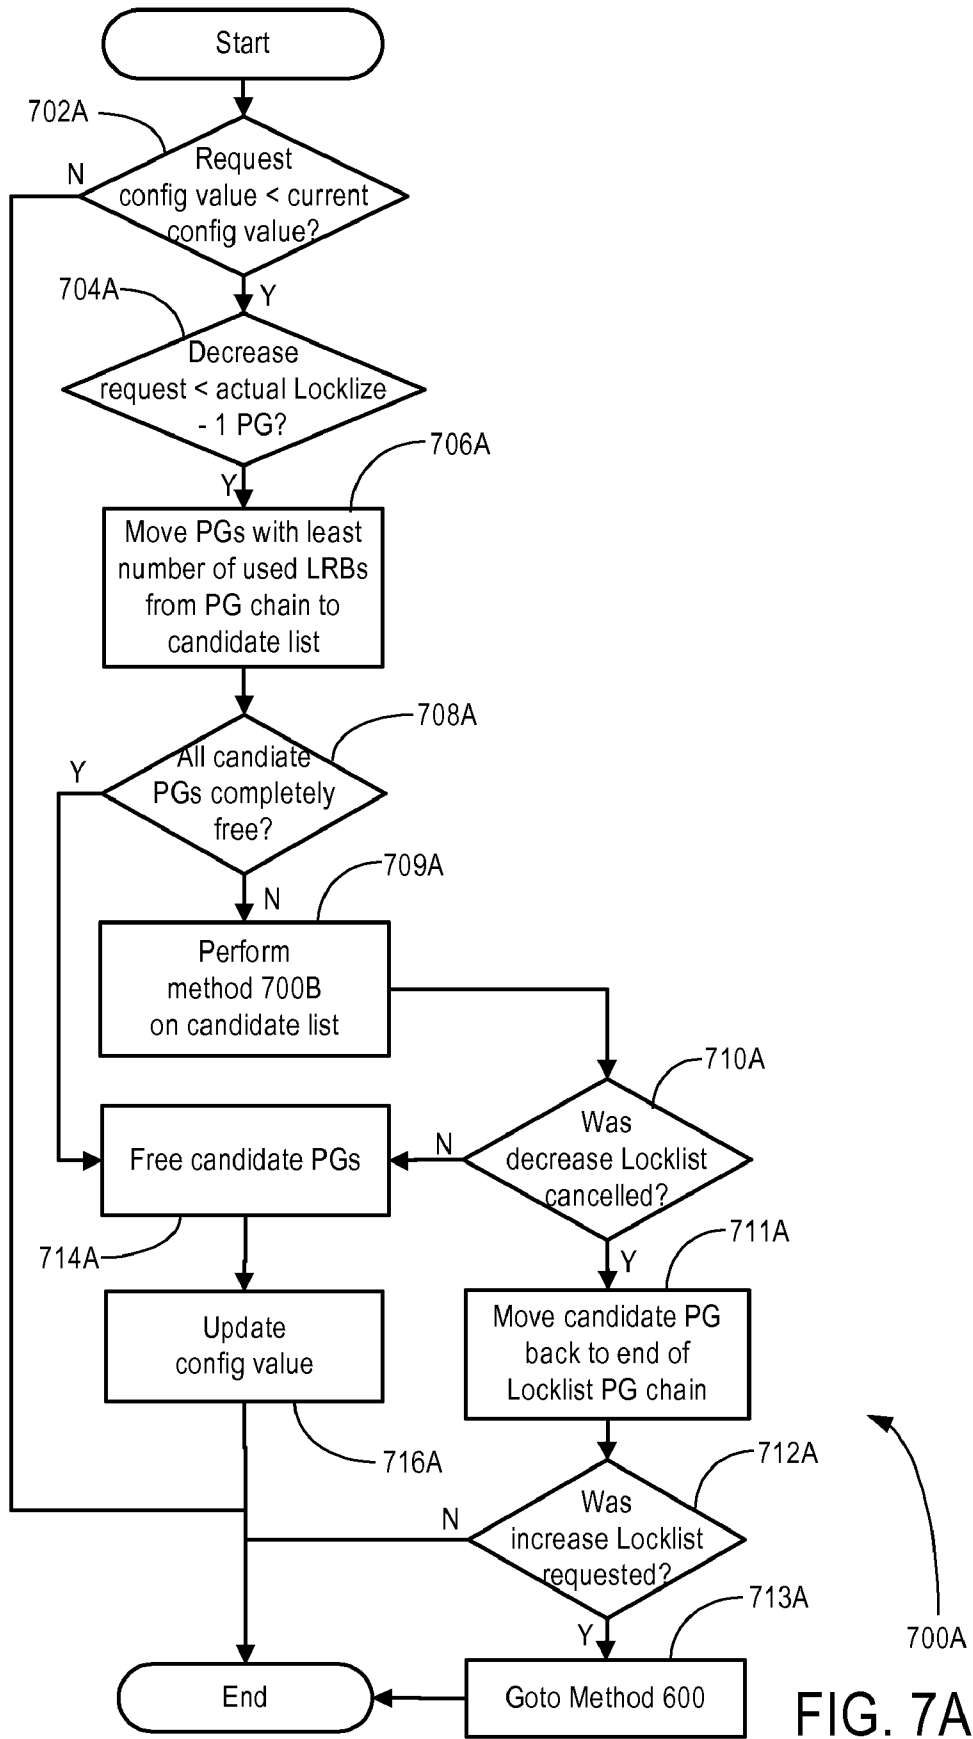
Start

702A

N

Request config value < current config value?

704A

Y

Decrease request < actual Locklize - 1 PG?

706A

Y

Move PGs with least number of used LRBs from PG chain to candidate list

708A

Y

All candiate PGs completely free?

709A

N

Perform method 700B on candidate list

710A

Free candidate PGs

N

Was decrease Locklist cancelled?

714A

711A

Y

Update config value

Move candidate PG back to end of Locklist PG chain

716A

712A

N

Was increase Locklist requested?

713A

Y

700A

End

Goto Method 600

FIG. 7A